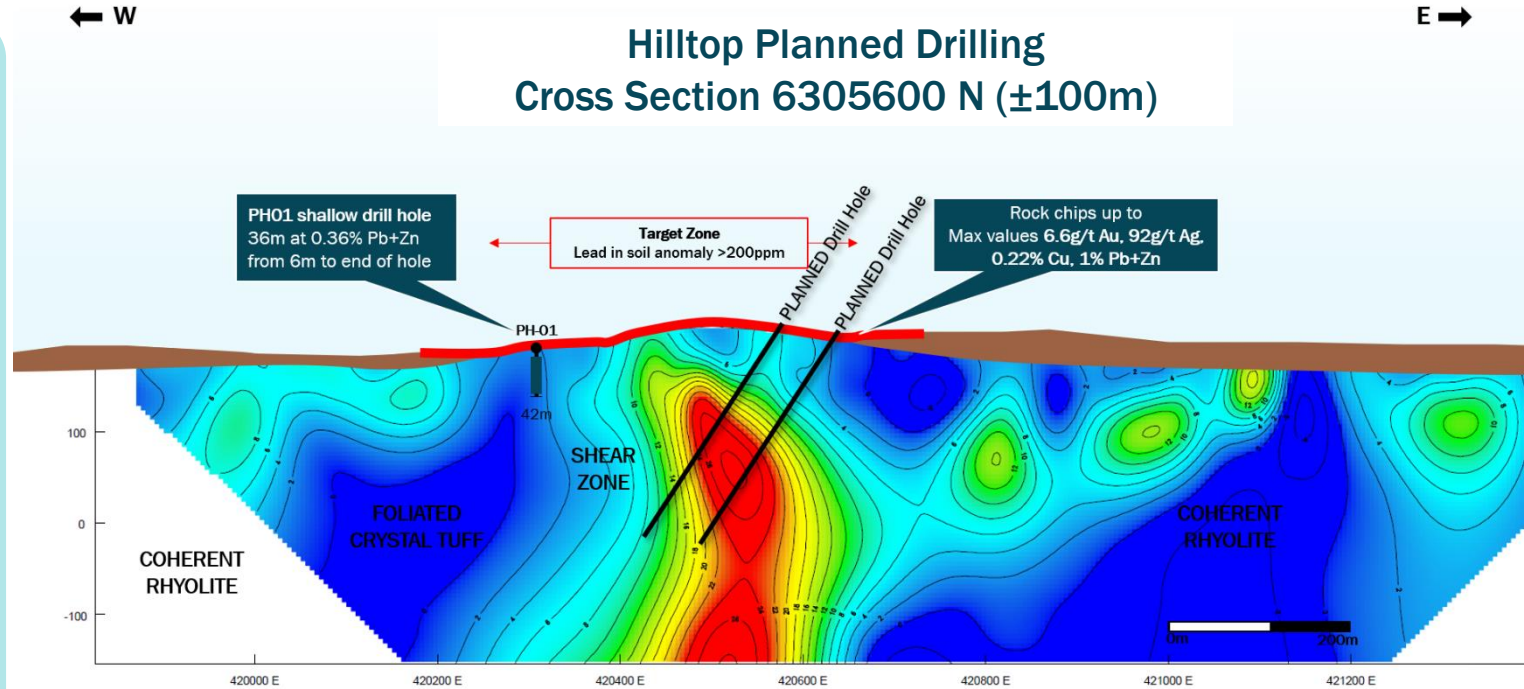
W

E

Hilltop Planned Drilling
Cross Section 6305600 N (±100m)

PH01 shallow drill hole
36m at 0.36% Pb+Zn
from 6m to end of hole

Target Zone
Lead in soil anomaly >200ppm

PLANNED Drill Hole

PLANNED Drill Hole

Rock chips up to
Max values 6.6g/t Au, 92g/t Ag,
0.22% Cu, 1% Pb+Zn

PH-01

42m

100

0

-100

SHEAR ZONE

FOLIATED CRYSTAL TUFF

COHERENT RHYOLITE

COHERENT RHYOLITE

0m

200m

420000 E

420200 E

420400 E

420600 E

420800 E

421000 E

421200 E